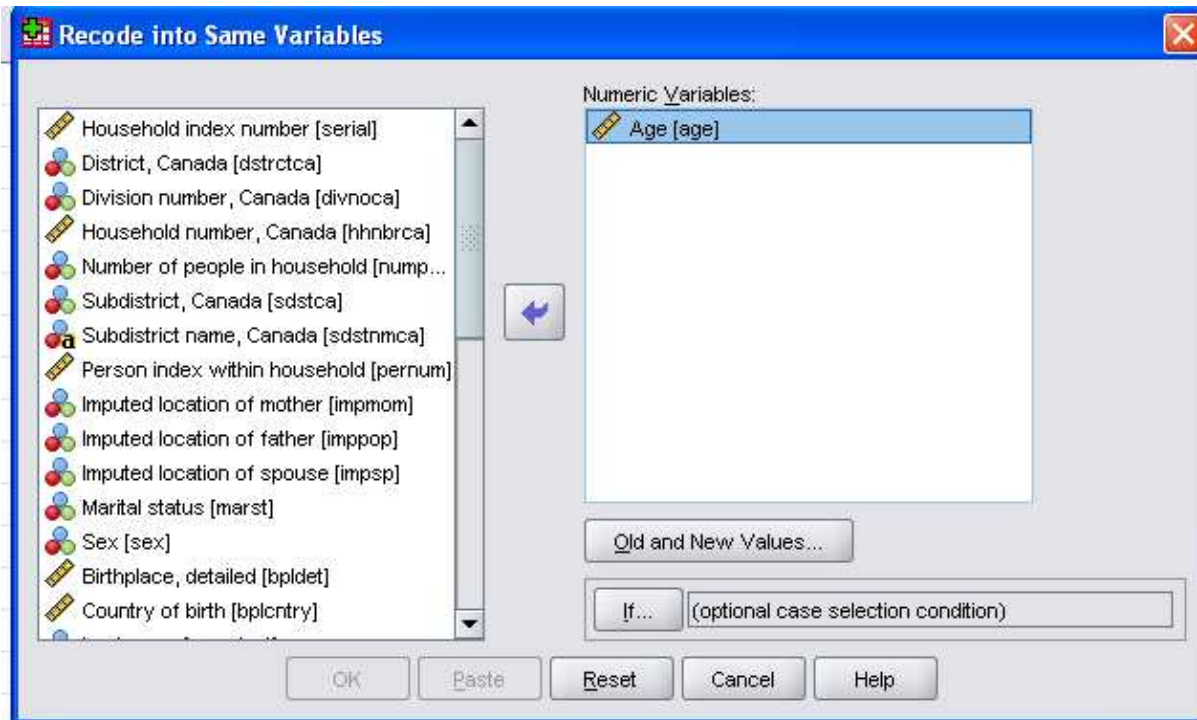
Recode into Same Variables

Household index number [serial]
District, Canada [dstrctca]
Division number, Canada [divnoca]
Household number, Canada [hhnbrca]
Number of people in household [nump...
Subdistrict, Canada [sdstca]
Subdistrict name, Canada [sdstnmca]
Person index within household [pernum]
Imputed location of mother [impmom]
Imputed location of father [imppop]
Imputed location of spouse [impsp]
Marital status [marst]
Sex [sex]
Birthplace, detailed [bpldet]
Country of birth [bplcntry]
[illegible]

Numeric Variables:
Age [age]

Old and New Values...

If... (optional case selection condition)

OK Paste Reset Cancel Help